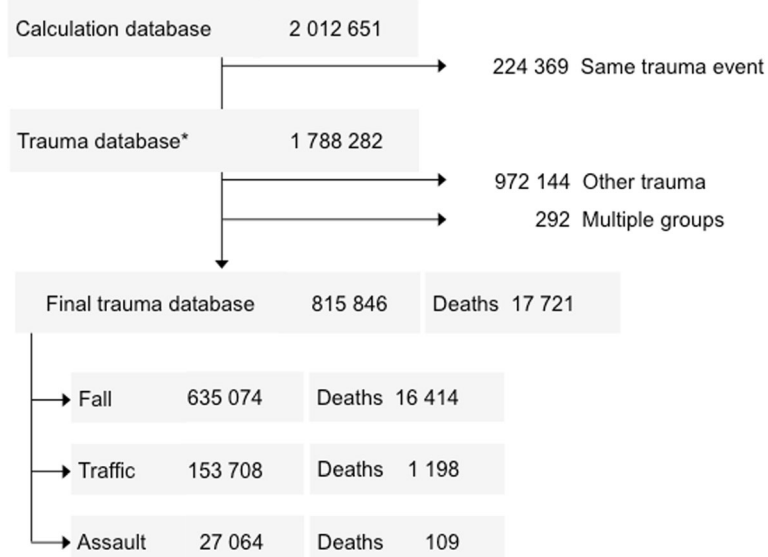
Calculation database 2 012 651

224 369 Same trauma event

Trauma database* 1 788 282

972 144 Other trauma

292 Multiple groups

Final trauma database 815 846

Deaths 17 721

Fall 635 074

Deaths 16 414

Traffic 153 708

Deaths 1 198

Assault 27 064

Deaths 109